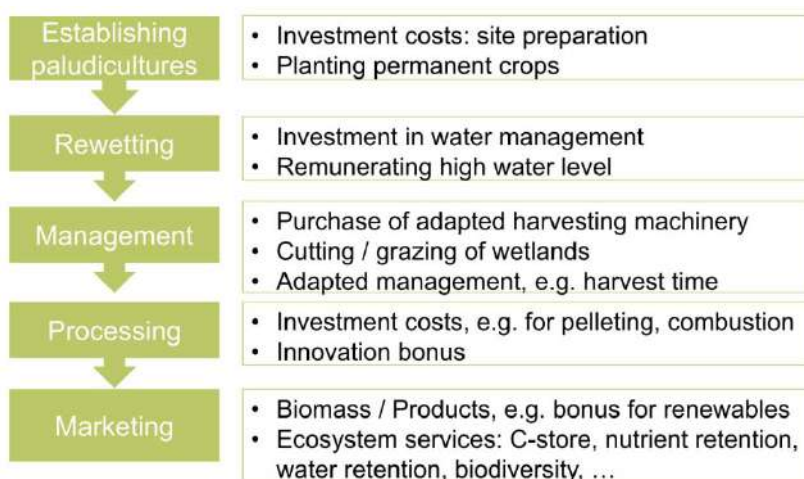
Establishing paludicultures

- Investment costs: site preparation
- Planting permanent crops

Rewetting

- Investment in water management
- Remunerating high water level

Management

- Purchase of adapted harvesting machinery
- Cutting / grazing of wetlands
- Adapted management, e.g. harvest time

Processing

- Investment costs, e.g. for pelleting, combustion
- Innovation bonus

Marketing

- Biomass / Products, e.g. bonus for renewables
- Ecosystem services: C-store, nutrient retention, water retention, biodiversity, …